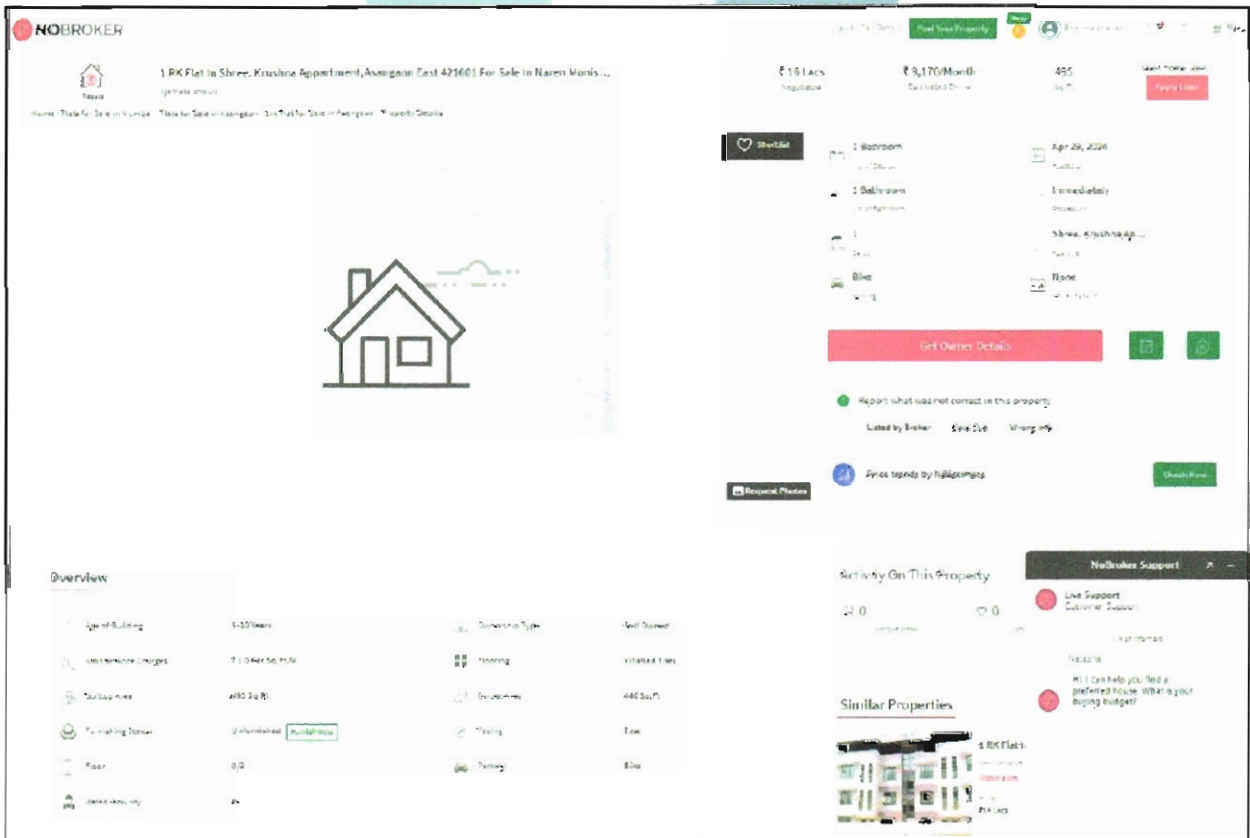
NOBROKER

Post Your Property

1 RK Flat In Shree. Krushna Appartment,Asangaon East 421601 For Sale in Naren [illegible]...

₹16 Lacs
Negotiable

₹8,170/Month
Estimated EMI

495
Sq.Ft

Apply Loan

Shortlist

1 Bedroom

Apr 26, 2024

1 Bathroom

Immediately

1

Shree. Krushna Ap...

Bike

None

Get Owner Details

Report what was not correct in this property

Listed by Broker

Sold Out

Wrong Info

Price trends by NoBroker

Check Now

Request Photos

Overview

Age of Building
1-10 Years

Ownership Type
Self Owned

Maintenance Charges

Flooring
Vitrified Tiles

Super Area
495 Sq.Ft

Carpet Area
440 Sq.Ft

Furnishing Status
Unfurnished

Facing
East

Floor
0/2

Parking
Bike

Activity On This Property

0

0

Similar Properties

1 RK Flat

NoBroker Support

Live Support
Customer Support

Hi! I can help you find a preferred house. What is your buying budget?